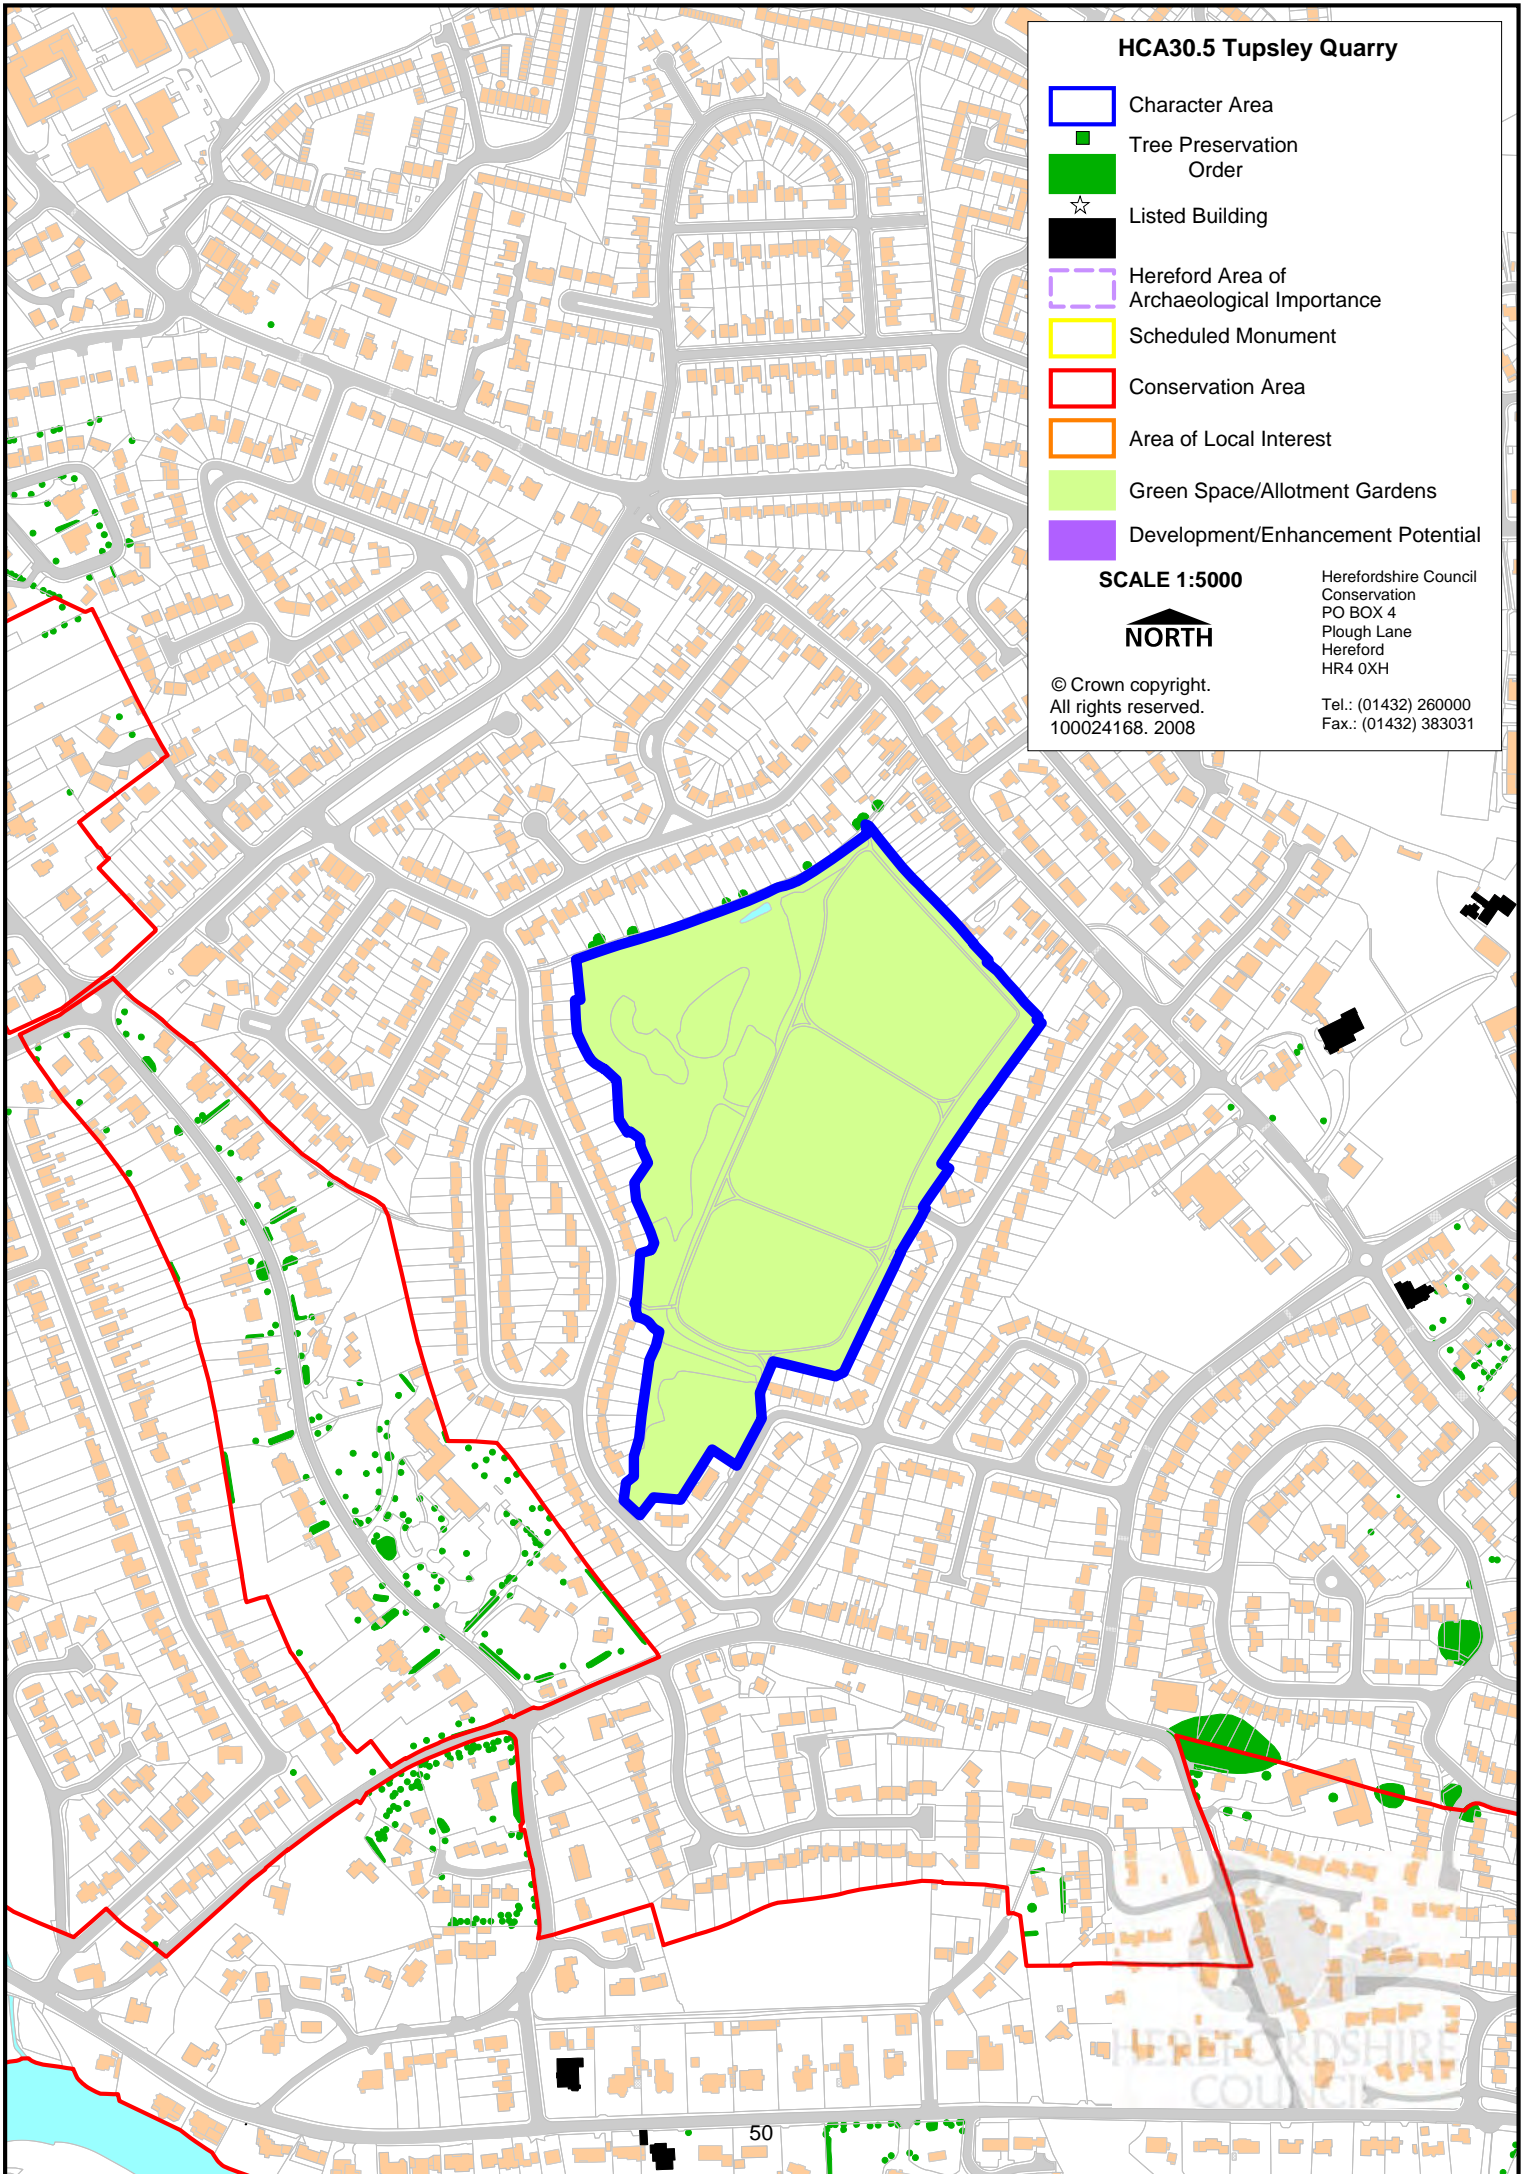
HCA30.5 Tupsley Quarry

Character Area

Tree Preservation Order

Listed Building

Hereford Area of Archaeological Importance

Scheduled Monument

Conservation Area

Area of Local Interest

Green Space/Allotment Gardens

Development/Enhancement Potential

SCALE 1:5000

NORTH

© Crown copyright. All rights reserved. 100024168. 2008

Herefordshire Council
Conservation
PO BOX 4
Plough Lane
Hereford
HR4 0XH

Tel.: (01432) 260000
Fax.: (01432) 383031

HEREFORDSHIRE COUNCIL

50